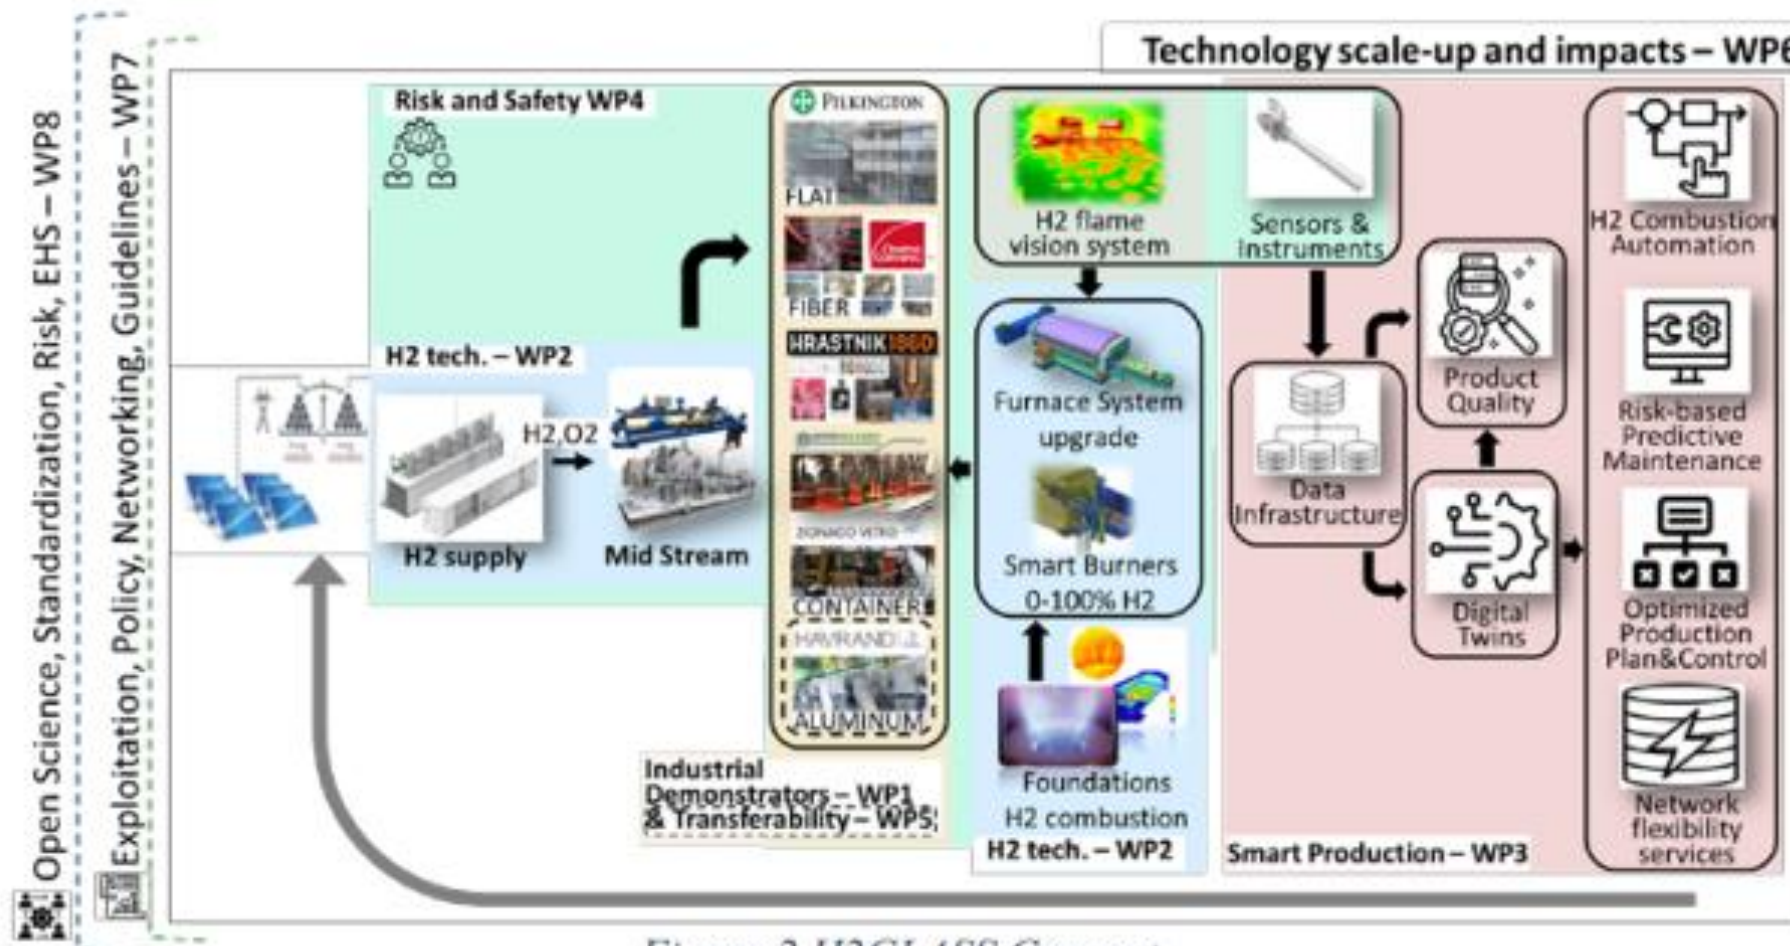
Open Science, Standardization, Risk, EHS – WP8

Exploitation, Policy, Networking, Guidelines – WP7

Technology scale-up and impacts – WP6

Risk and Safety WP4

H2 tech. – WP2

H2,O2

H2 supply

Mid Stream

PILKINGTON

FLAT

FIBER

HRASTNIK 1860

ZIGNAGO VETRO

CONTAINER

HAVRAND

ALUMINUM

Industrial Demonstrators – WP1 & Transferability – WP5

H2 flame vision system

Sensors & Instruments

Furnace System upgrade

Smart Burners 0-100% H2

Foundations H2 combustion

H2 tech. – WP2

Data Infrastructure

Product Quality

Digital Twins

Smart Production – WP3

H2 Combustion Automation

Risk-based Predictive Maintenance

Optimized Production Plan&Control

Network flexibility services

Figure 2 H2GLASS Concept